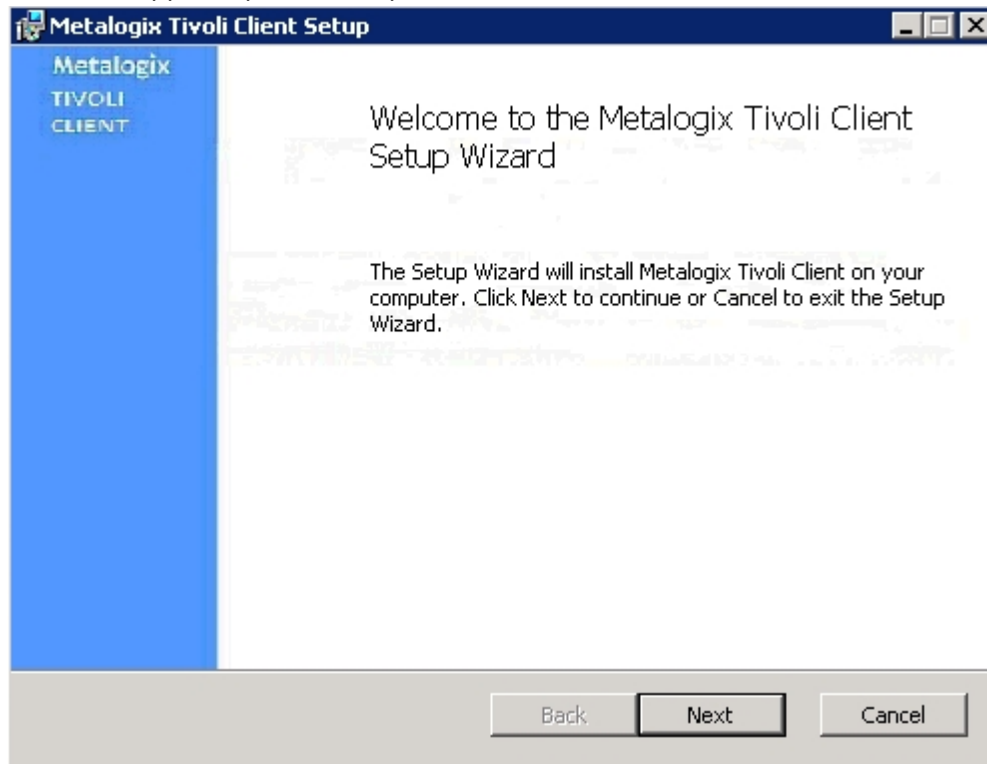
Metalogix Tivoli Client Setup

Metalogix
TIVOLI
CLIENT

Welcome to the Metalogix Tivoli Client Setup Wizard

The Setup Wizard will install Metalogix Tivoli Client on your computer. Click Next to continue or Cancel to exit the Setup Wizard.

Back Next Cancel